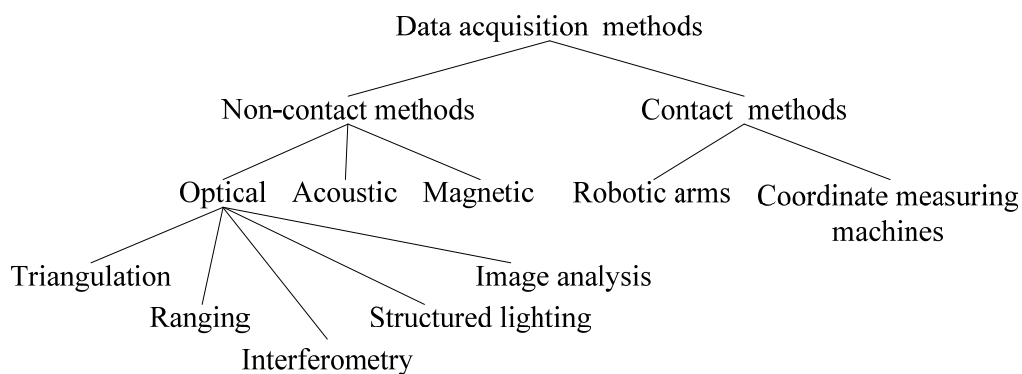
Data acquisition methods

Non-contact methods

Contact methods

Optical

Acoustic

Magnetic

Robotic arms

Coordinate measuring machines

Triangulation

Image analysis

Ranging

Structured lighting

Interferometry